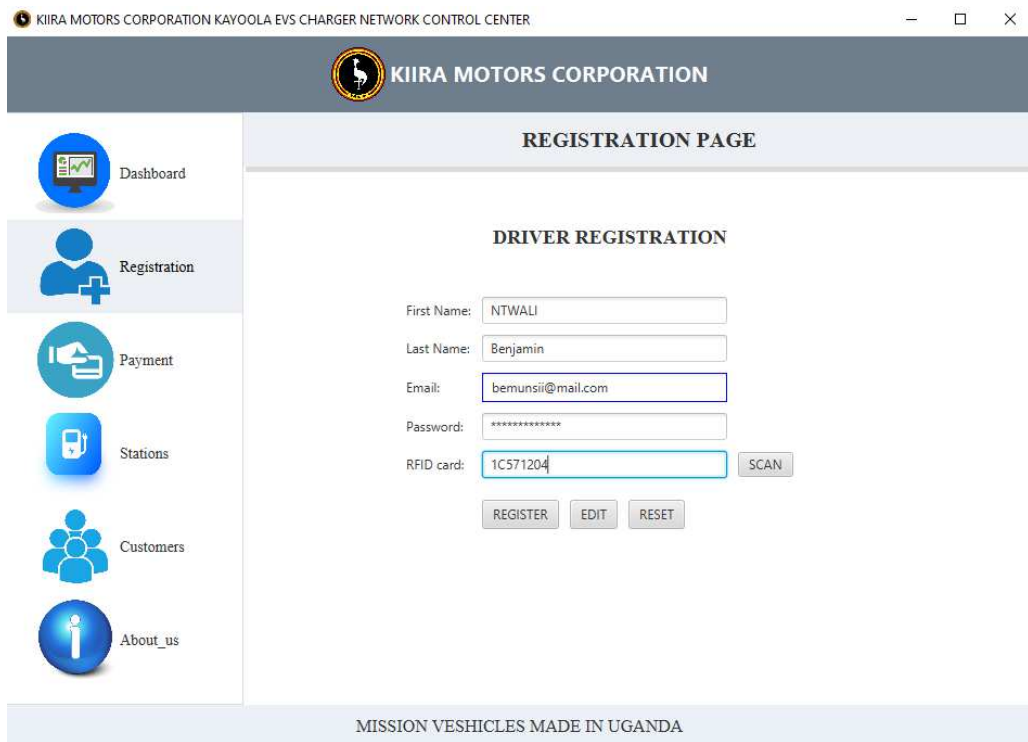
KIIRA MOTORS CORPORATION KAYOOLA EVS CHARGER NETWORK CONTROL CENTER

KIIRA MOTORS CORPORATION

Dashboard

Registration

Payment

Stations

Customers

About_us

REGISTRATION PAGE

DRIVER REGISTRATION

First Name: NTWALI

Last Name: Benjamin

Email: bemunsii@mail.com

Password: *************

RFID card: 1C571204 SCAN

REGISTER EDIT RESET

MISSION VESHICLES MADE IN UGANDA